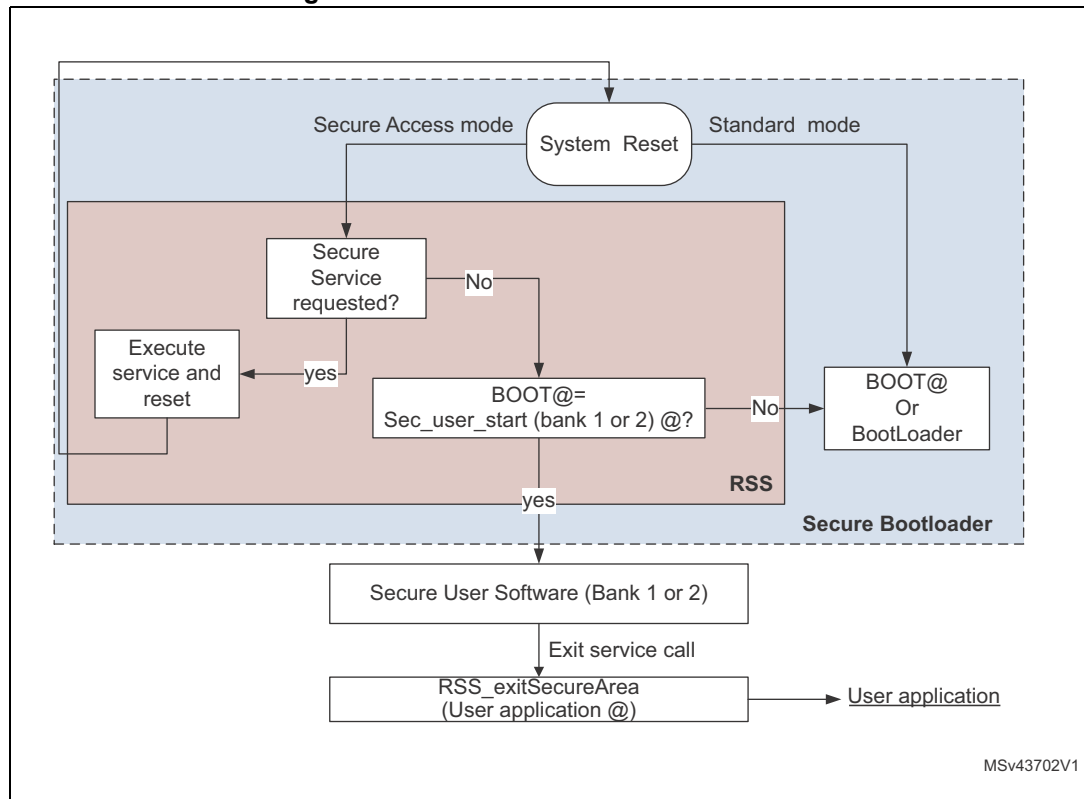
Secure Access mode

System Reset

Standard mode

Secure Service requested?

No

Execute service and reset

yes

BOOT@= Sec_user_start (bank 1 or 2) @?

No

BOOT@ Or BootLoader

RSS

yes

Secure Bootloader

Secure User Software (Bank 1 or 2)

Exit service call

RSS_exitSecureArea (User application @)

User application

MSv43702V1